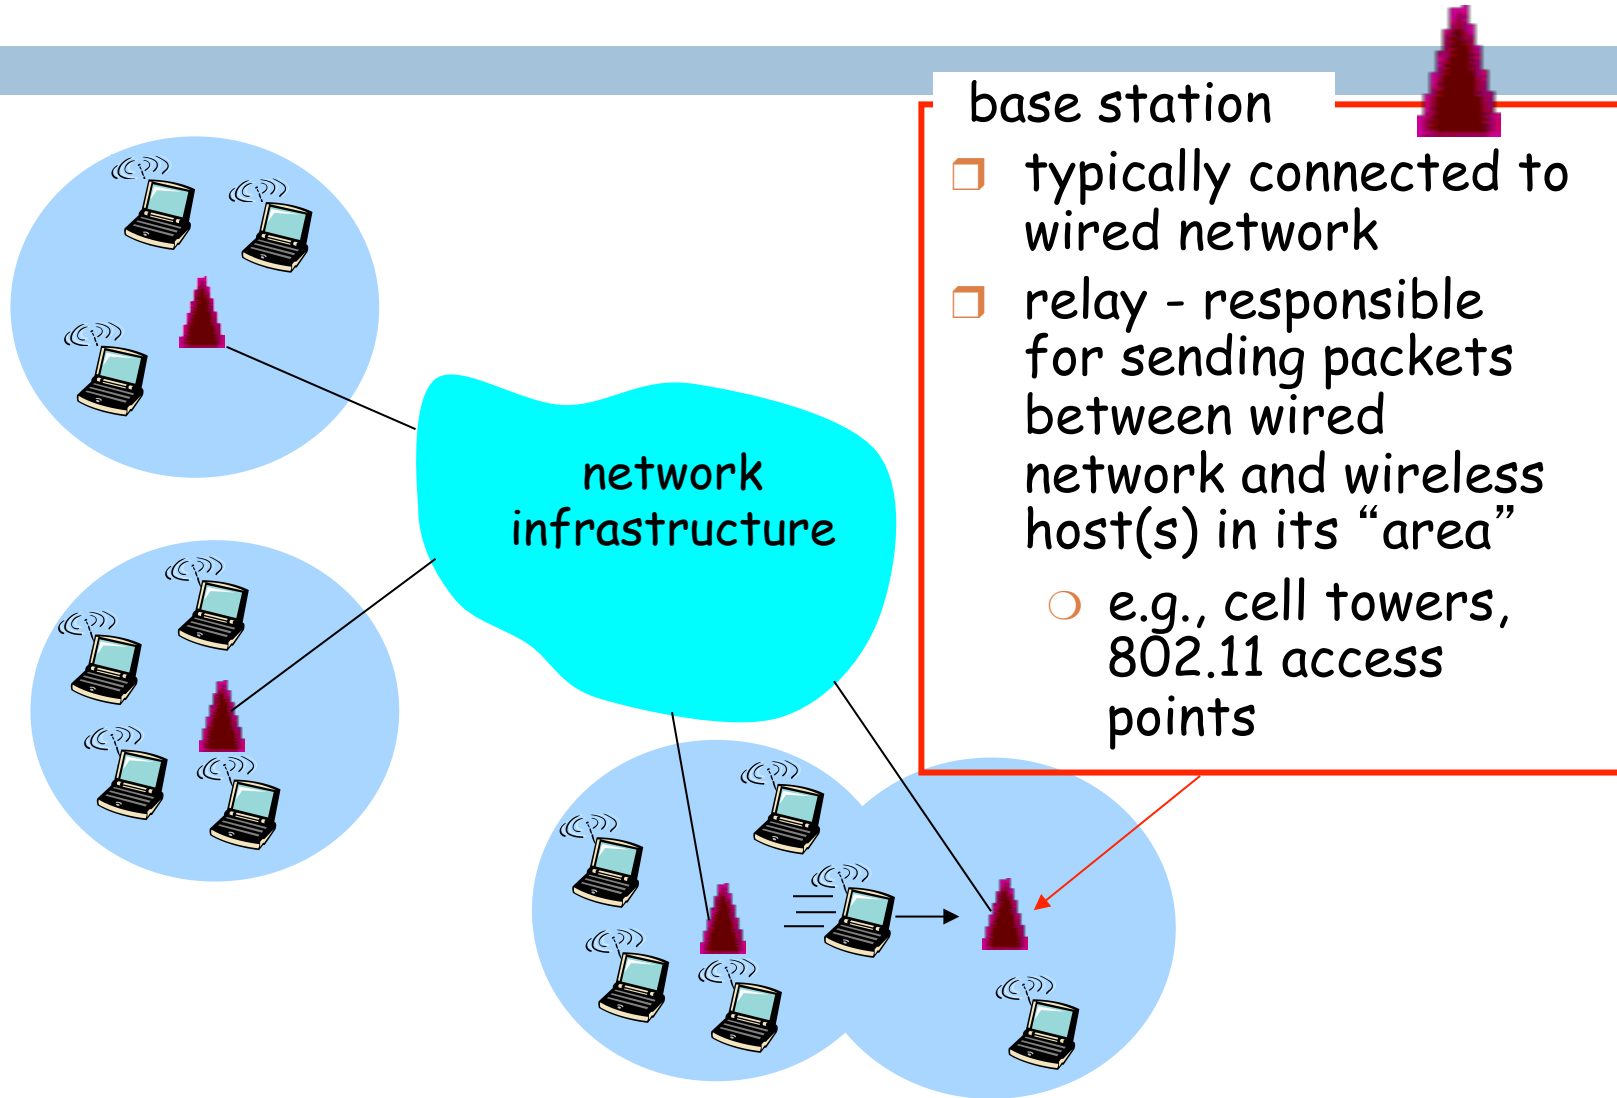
network infrastructure

base station

❒ typically connected to wired network

❒ relay - responsible for sending packets between wired network and wireless host(s) in its “area”

❍ e.g., cell towers, 802.11 access points